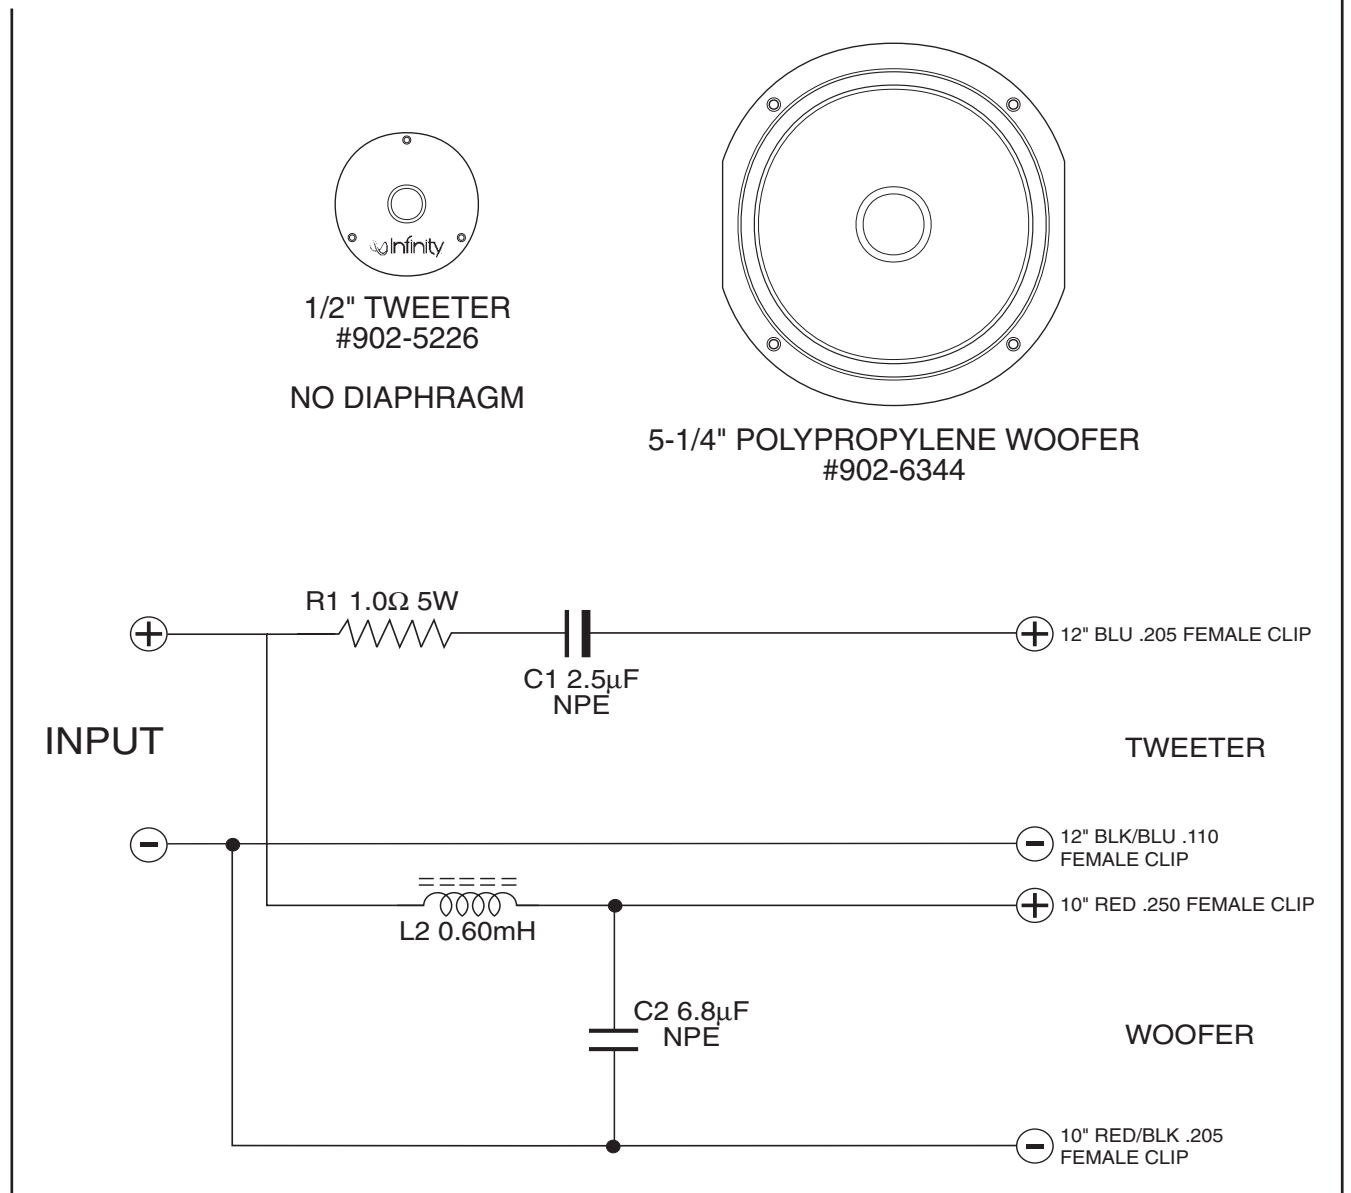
Infinity

1/2" TWEETER
#902-5226

NO DIAPHRAGM

5-1/4" POLYPROPYLENE WOOFER
#902-6344

R1 1.0Ω 5W

C1 2.5μF
NPE

12" BLU .205 FEMALE CLIP

INPUT

TWEETER

12" BLK/BLU .110
FEMALE CLIP

10" RED .250 FEMALE CLIP

L2 0.60mH

C2 6.8μF
NPE

WOOFER

10" RED/BLK .205
FEMALE CLIP